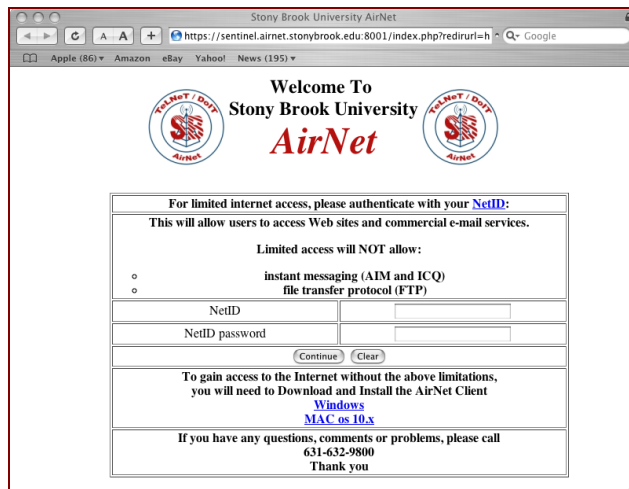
Stony Brook University AirNet

https://sentinel.airnet.stonybrook.edu:8001/index.php?redirurl=h

Google

Apple (86) ▾ Amazon eBay Yahoo! News (195) ▾

TeLNeT / DoIT SB AirNet

Welcome To
Stony Brook University
AirNet

TeLNeT / DoIT SB AirNet

For limited internet access, please authenticate with your NetID:

This will allow users to access Web sites and commercial e-mail services.

Limited access will NOT allow:

- instant messaging (AIM and ICQ)
- file transfer protocol (FTP)

| NetID | |
|---|---|
| NetID password | |

Continue Clear

To gain access to the Internet without the above limitations, you will need to Download and Install the AirNet Client
Windows
MAC os 10.x

If you have any questions, comments or problems, please call
631-632-9800
Thank you